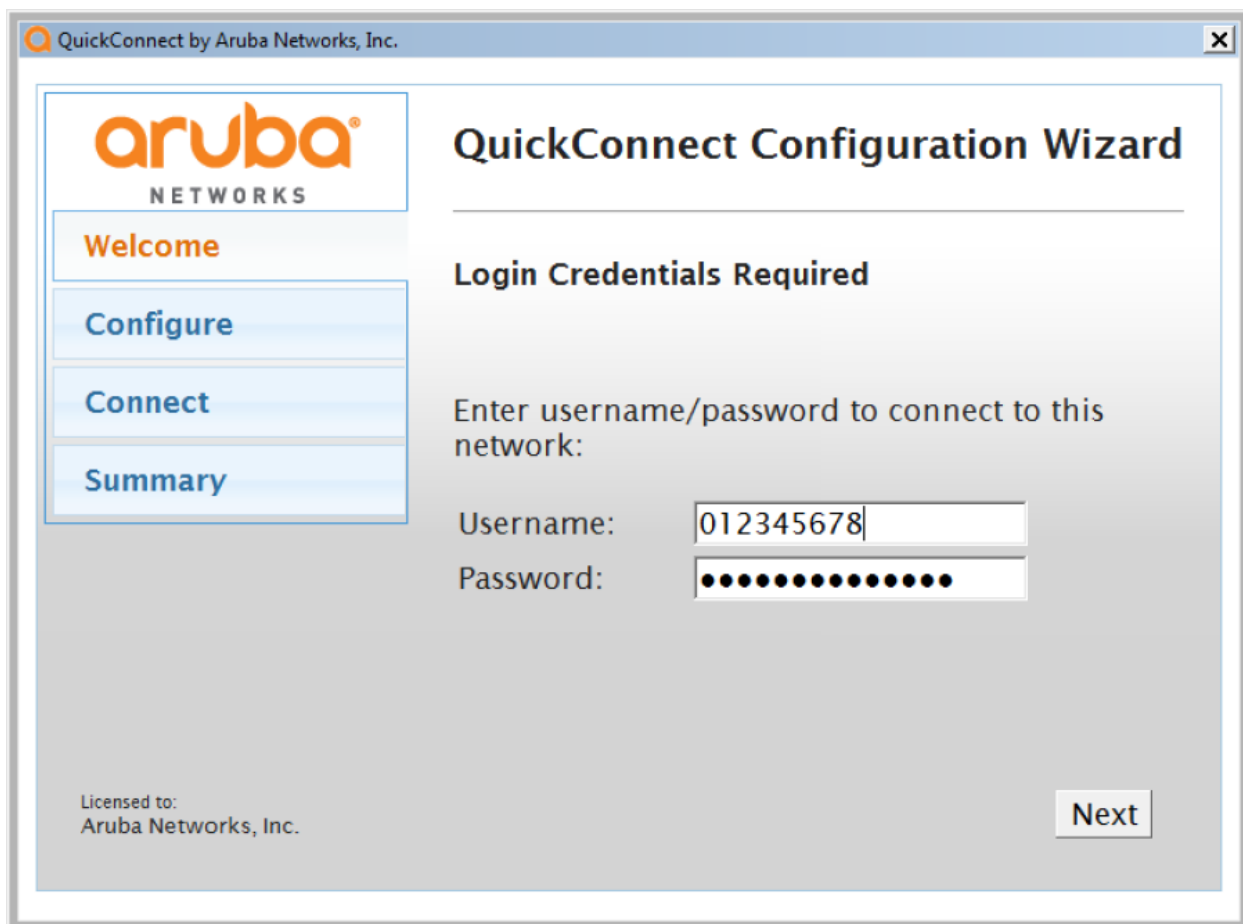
QuickConnect by Aruba Networks, Inc.

X

aruba
NETWORKS

Welcome

Configure

Connect

Summary

QuickConnect Configuration Wizard

Login Credentials Required

Enter username/password to connect to this network:

Username: 012345678

Password: ••••••••••••••

Licensed to:
Aruba Networks, Inc.

Next